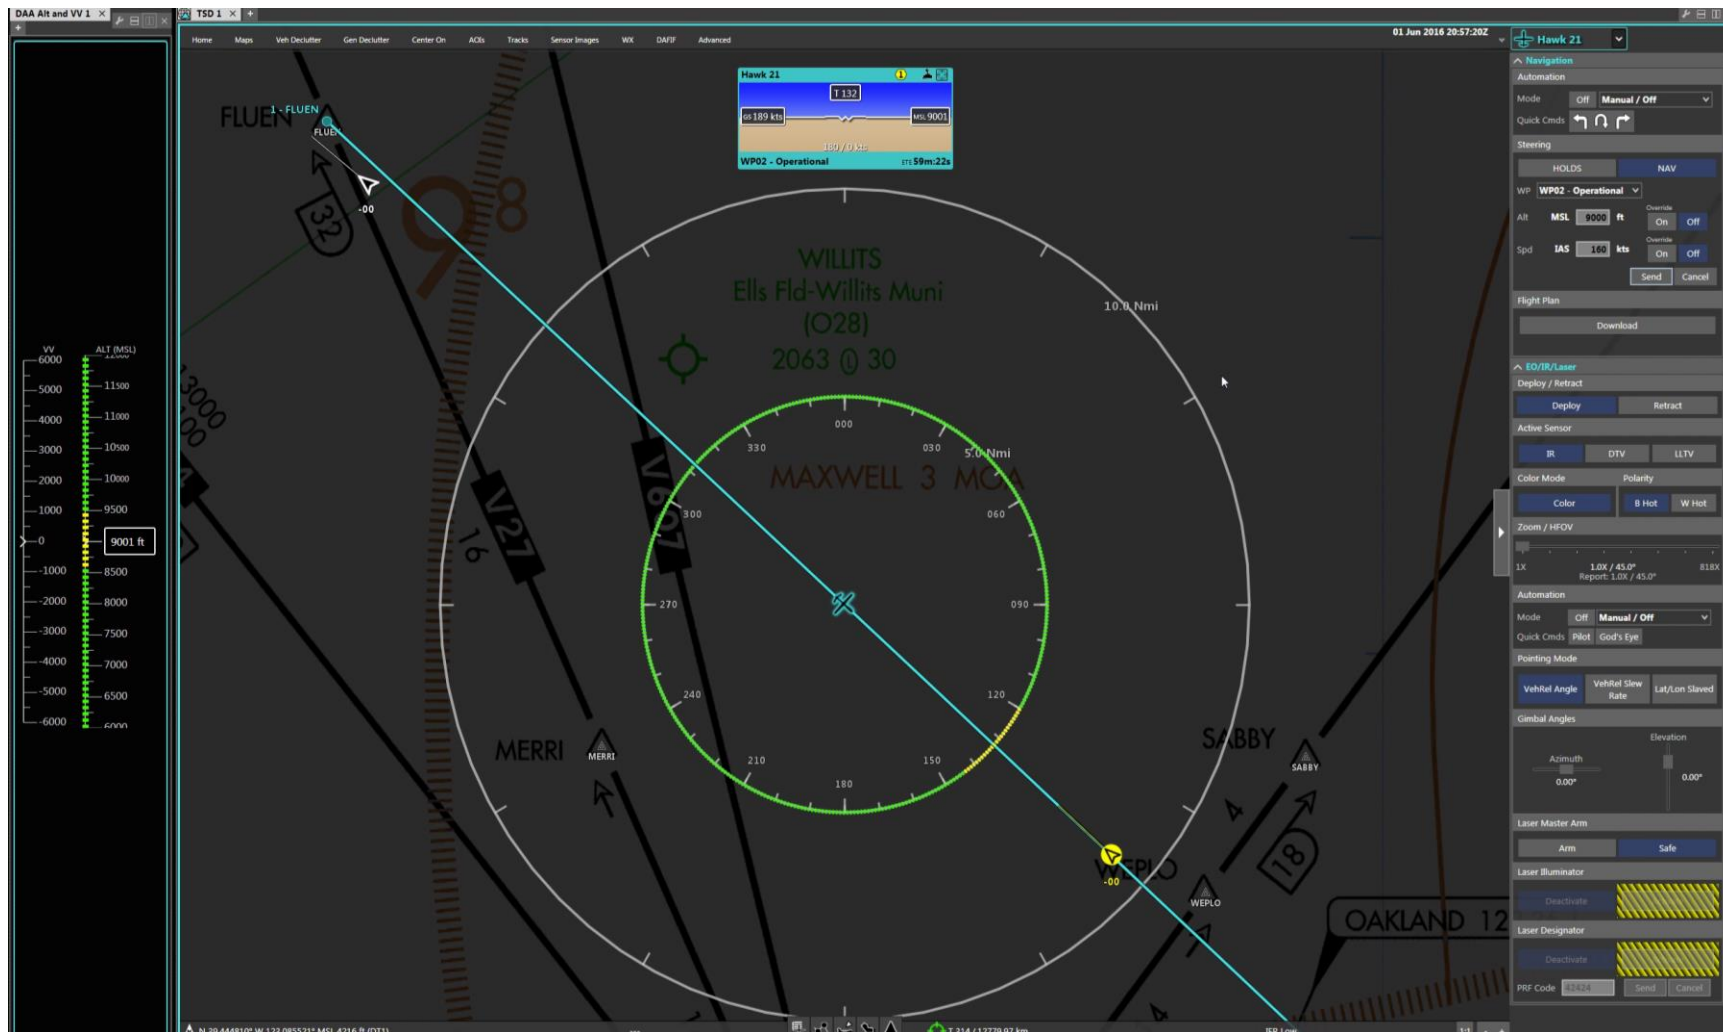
DAA Alt and VV 1 ×
TSD 1 ×
Home Maps Veh Declutter Gen Declutter Center On AOIs Tracks Sensor Images WX DAFIF Advanced
01 Jun 2016 20:57:20Z
Hawk 21

VV
ALT (MSL)
6000
5000
4000
3000
2000
1000
0
-1000
-2000
-3000
-4000
-5000
-6000
11500
11000
10500
10000
9500
9001 ft
8500
8000
7500
7000
6500
6000

Hawk 21
T 132
GS 189 kts
MSL 9001
180 / 0 kts
WP02 - Operational
ETE 59m:22s

1 - FLUEN
FLUEN
FLUEN
-00
32
WILLITS
Ells Fld-Willits Muni
(O28)
2063 30
10.0 Nmi
5.0 Nmi
MAXWELL 3 MOA
000
030
060
090
120
150
180
210
240
270
300
330
V607
V27
16
MERRI
MERRI
SABBY
SABBY
WEPLO
WEPLO
-00
18
OAKLAND 12
N 39.444810° W 123.085521° MSL 4216 ft (DT1)
T 314 / 12779.97 km
IFR Low

Navigation
Automation
Mode Off Manual / Off
Quick Cmds
Steering
HOLDS NAV
WP WP02 - Operational
Alt MSL 9000 ft Override On Off
Spd IAS 160 kts Override On Off
Send Cancel
Flight Plan
Download
EO/IR/Laser
Deploy / Retract
Deploy Retract
Active Sensor
IR DTV LLTV
Color Mode Polarity
Color B Hot W Hot
Zoom / HFOV
1X 1.0X / 45.0° 818X
Report: 1.0X / 45.0°
Automation
Mode Off Manual / Off
Quick Cmds Pilot God's Eye
Pointing Mode
VehRel Angle VehRel Slew Rate Lat/Lon Slaved
Gimbal Angles
Elevation
Azimuth
0.00°
0.00°
Laser Master Arm
Arm Safe
Laser Illuminator
Deactivate
Laser Designator
Deactivate
PRF Code 42424 Send Cancel